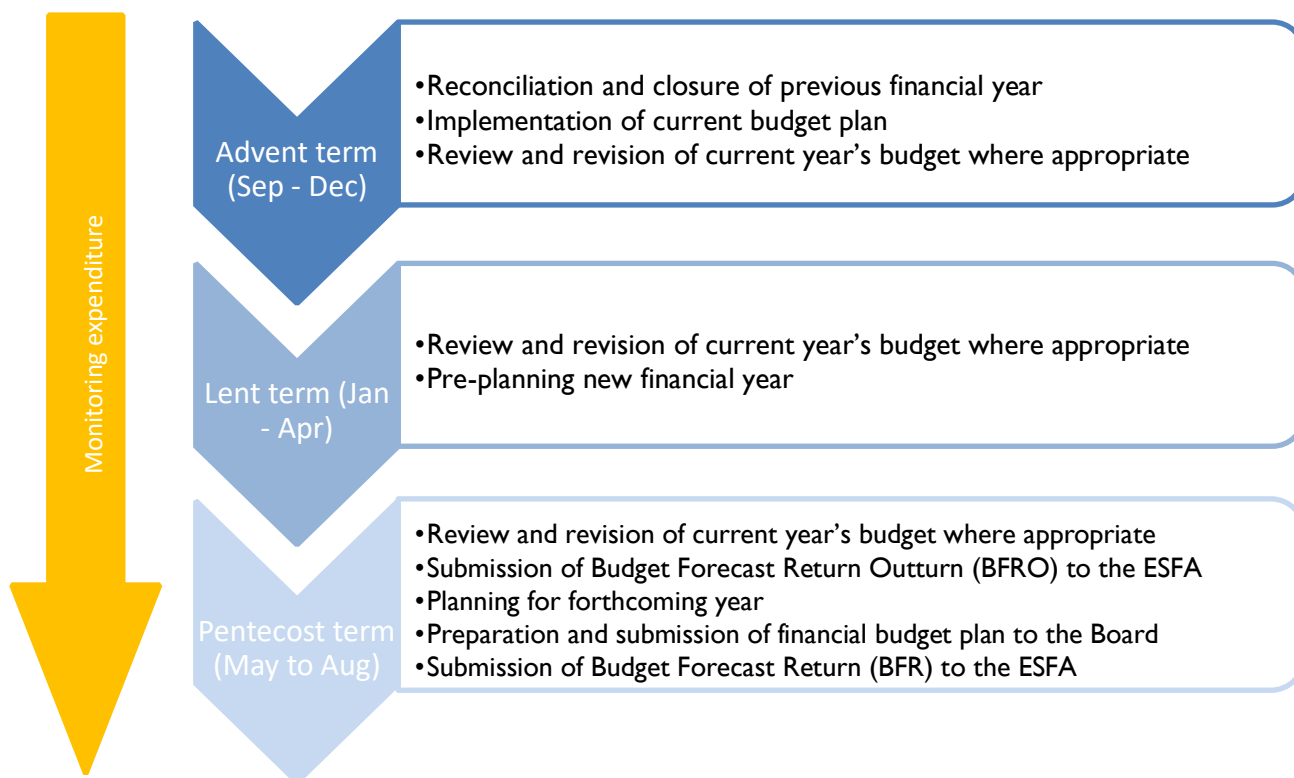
Monitoring expenditure

Advent term (Sep - Dec)

•Reconciliation and closure of previous financial year
•Implementation of current budget plan
•Review and revision of current year's budget where appropriate

Lent term (Jan - Apr)

•Review and revision of current year's budget where appropriate
•Pre-planning new financial year

Pentecost term (May to Aug)

•Review and revision of current year's budget where appropriate
•Submission of Budget Forecast Return Outturn (BFRO) to the ESFA
•Planning for forthcoming year
•Preparation and submission of financial budget plan to the Board
•Submission of Budget Forecast Return (BFR) to the ESFA